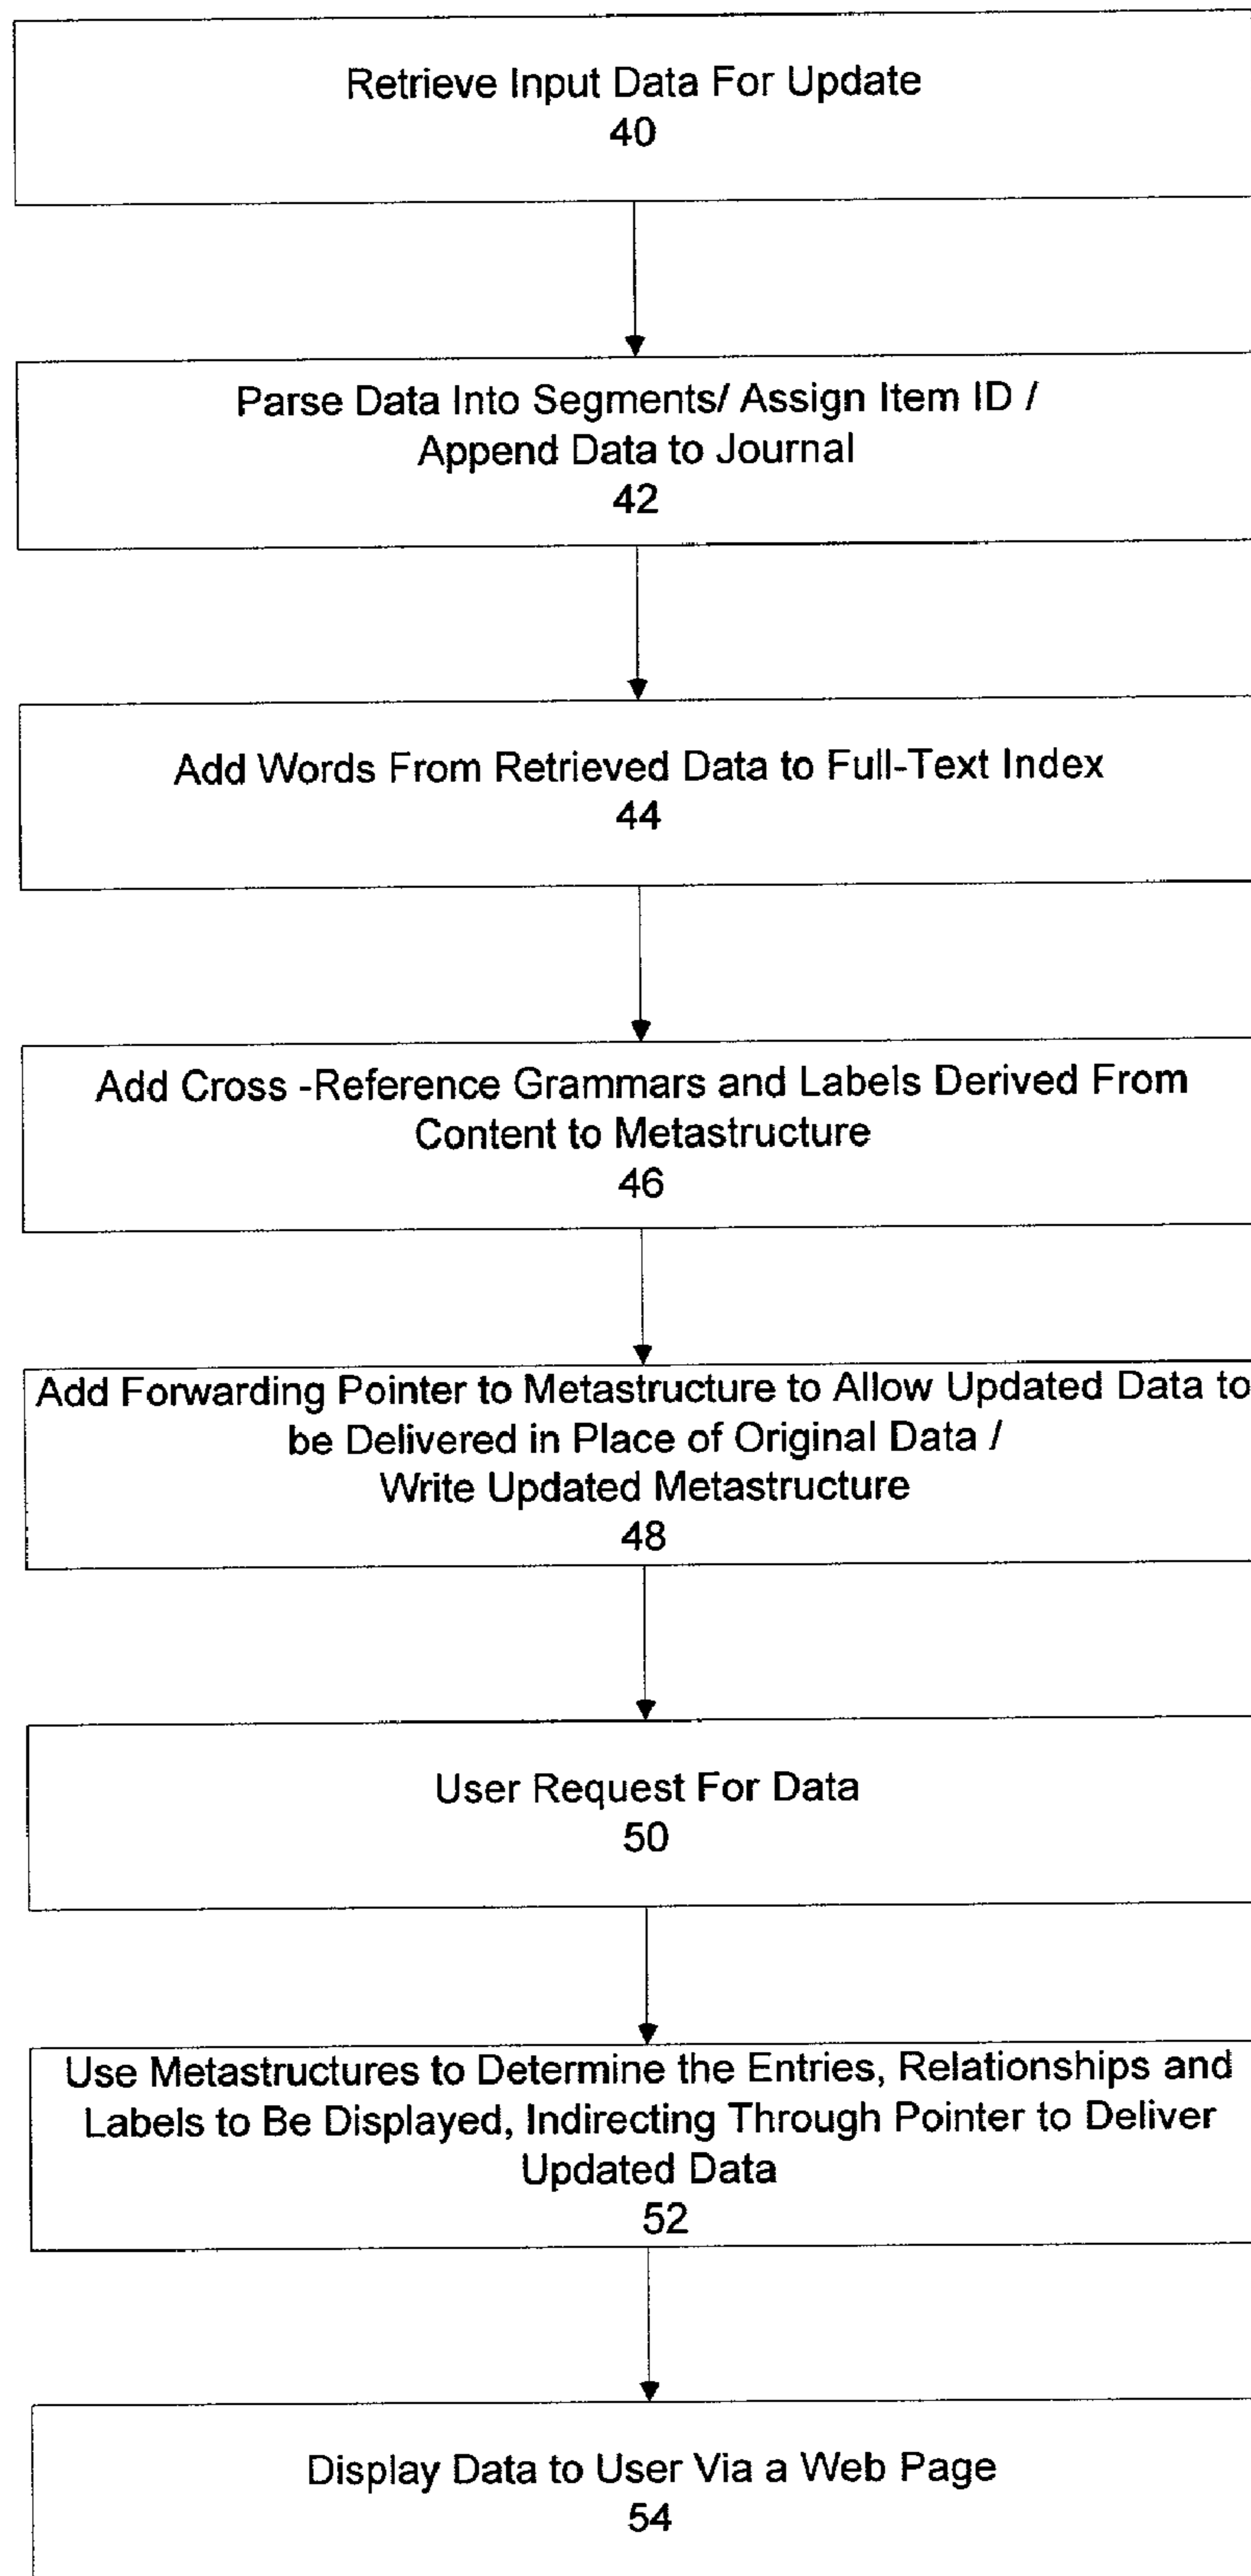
Retrieve Input Data For Update
40

Parse Data Into Segments/ Assign Item ID /
Append Data to Journal
42

Add Words From Retrieved Data to Full-Text Index
44

Add Cross -Reference Grammars and Labels Derived From
Content to Metastructure
46

Add Forwarding Pointer to Metastructure to Allow Updated Data to
be Delivered in Place of Original Data /
Write Updated Metastructure
48

User Request For Data
50

Use Metastructures to Determine the Entries, Relationships and
Labels to Be Displayed, Indirecting Through Pointer to Deliver
Updated Data
52

Display Data to User Via a Web Page
54